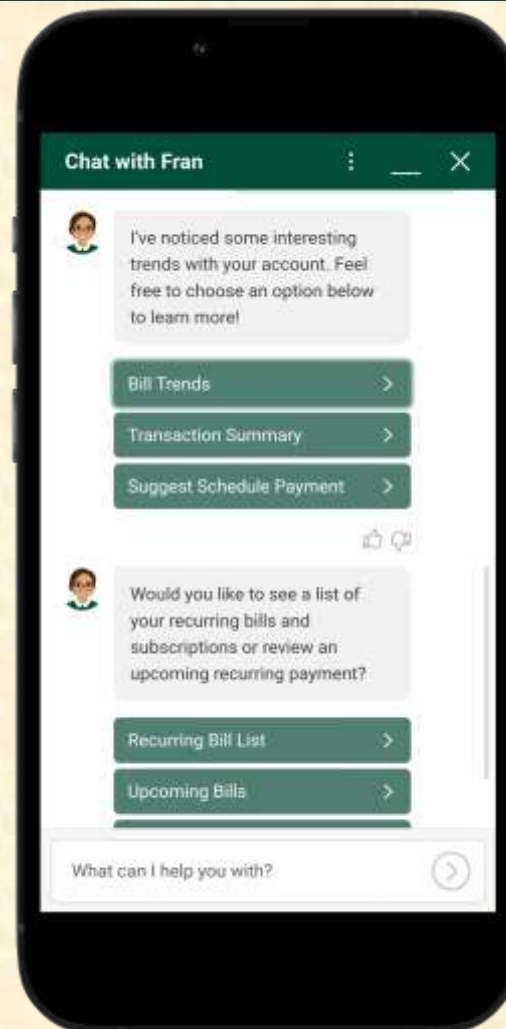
Chat with Fran

I've noticed some interesting trends with your account. Feel free to choose an option below to learn more!

Bill Trends

Transaction Summary

Suggest Schedule Payment

Would you like to see a list of your recurring bills and subscriptions or review an upcoming recurring payment?

Recurring Bill List

Upcoming Bills

What can I help you with?